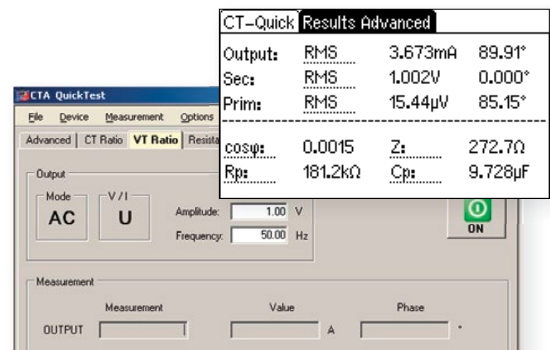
CT-Quick Results Advanced

| Output: | RMS | 3.673mA | 89.91° |
|---|---|---|---|
| Sec: | RMS | 1.002V | 0.000° |
| Prim: | RMS | 15.44µV | 85.15° |

| cosφ: | 0.0015 | Z: | 272.7Ω |
|---|---|---|---|
| Rp: | 181.2kΩ | Cp: | 9.728µF |

CTA QuickTest

File Device Measurement Options

Advanced CT Ratio VT Ratio Resista

Output

Mode AC

V / I U

Amplitude: 1.00 V

Frequency: 50.00 Hz

ON

Measurement

Measurement Value Phase

OUTPUT A °